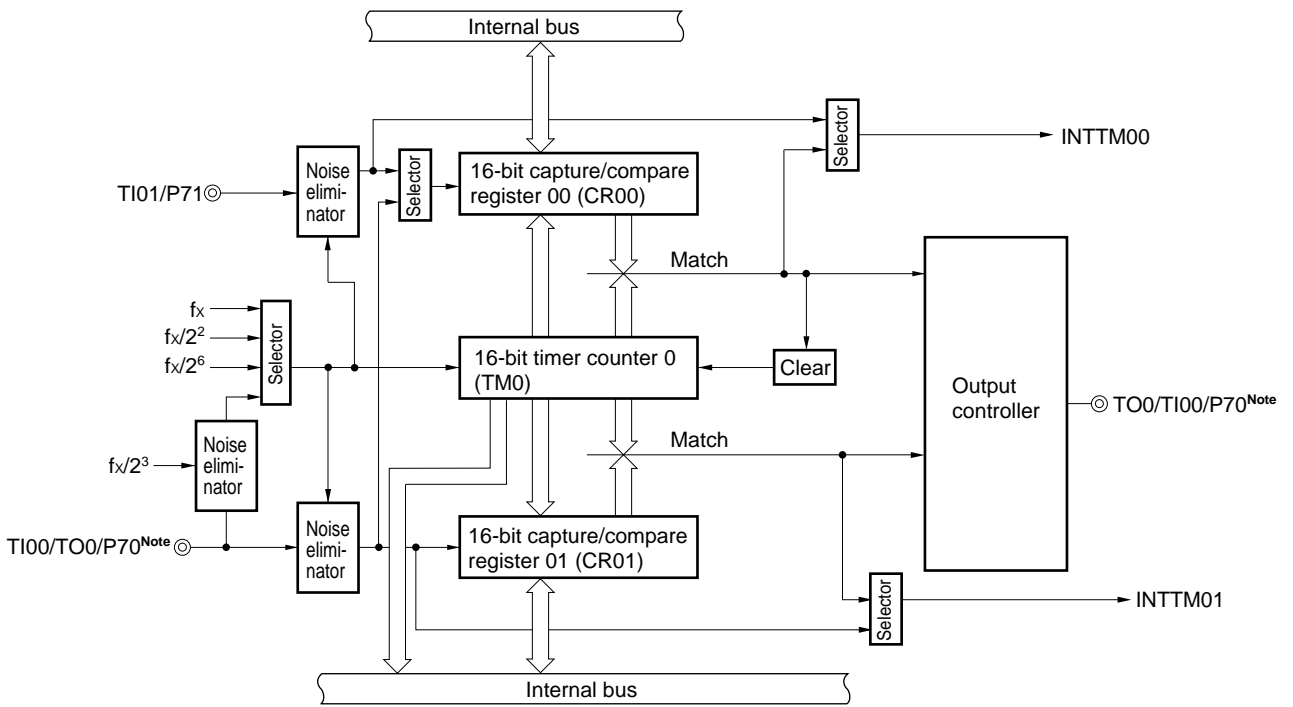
Internal bus

Selector

INTTM00

TI01/P71

Noise eliminator

Selector

16-bit capture/compare register 00 (CR00)

Match

$f_X$

$f_X/2^2$

$f_X/2^6$

Selector

16-bit timer counter 0 (TM0)

Clear

Output controller

TO0/TI00/P70$^{\text{Note}}$

Noise eliminator

$f_X/2^3$

Match

TI00/TO0/P70$^{\text{Note}}$

Noise eliminator

16-bit capture/compare register 01 (CR01)

Selector

INTTM01

Internal bus